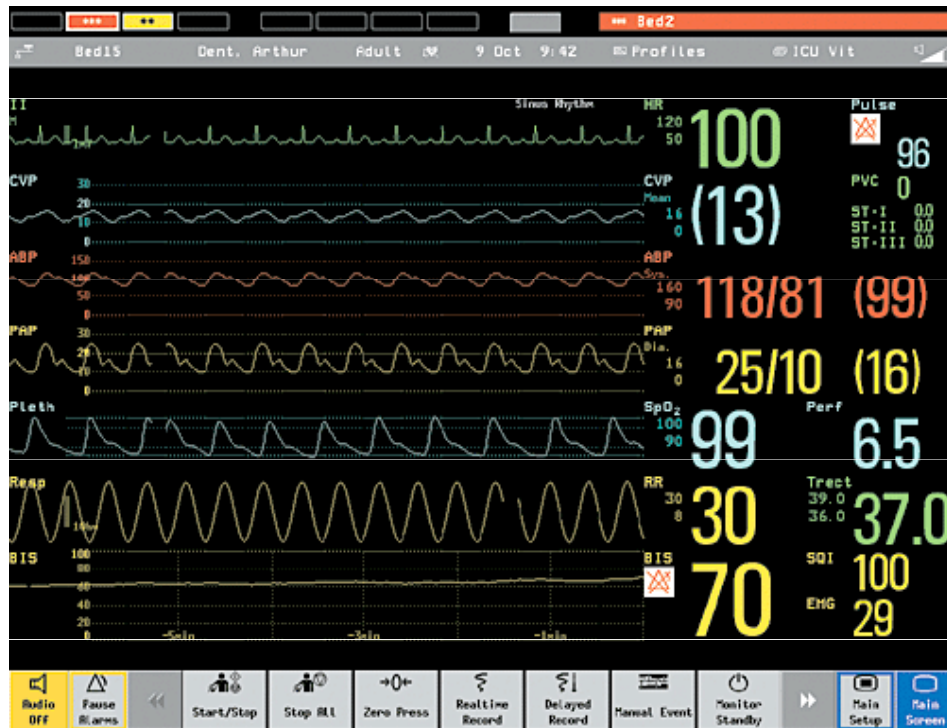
*** ** *** Bed2

Bed15 Dent. Arthur Adult 9 Oct 9:42 Profiles ICU Vit

II
Sinus Rhythm
HR
120
50
100
Pulse
96
PVC
0
ST-I 0.0
ST-II 0.0
ST-III 0.0

CVP
30
20
10
0
CVP
Mean
16
0
(13)

ABP
150
100
50
0
ABP
Sys.
160
90
118/81 (99)

PAP
30
20
10
0
PAP
Dia.
16
0
25/10 (16)

Pleth
SpO$_2$
100
90
99
Perf
6.5

Resp
RR
30
8
30
Trect
39.0
36.0
37.0

BIS
100
80
60
40
20
0
-5min
-3min
-1min
BIS
70
SQI
100
EMG
29

Audio Off
Pause Alarms
Start/Stop
Stop All
Zero Press
Realtime Record
Delayed Record
Manual Event
Monitor Standby
Main Setup
Main Screen